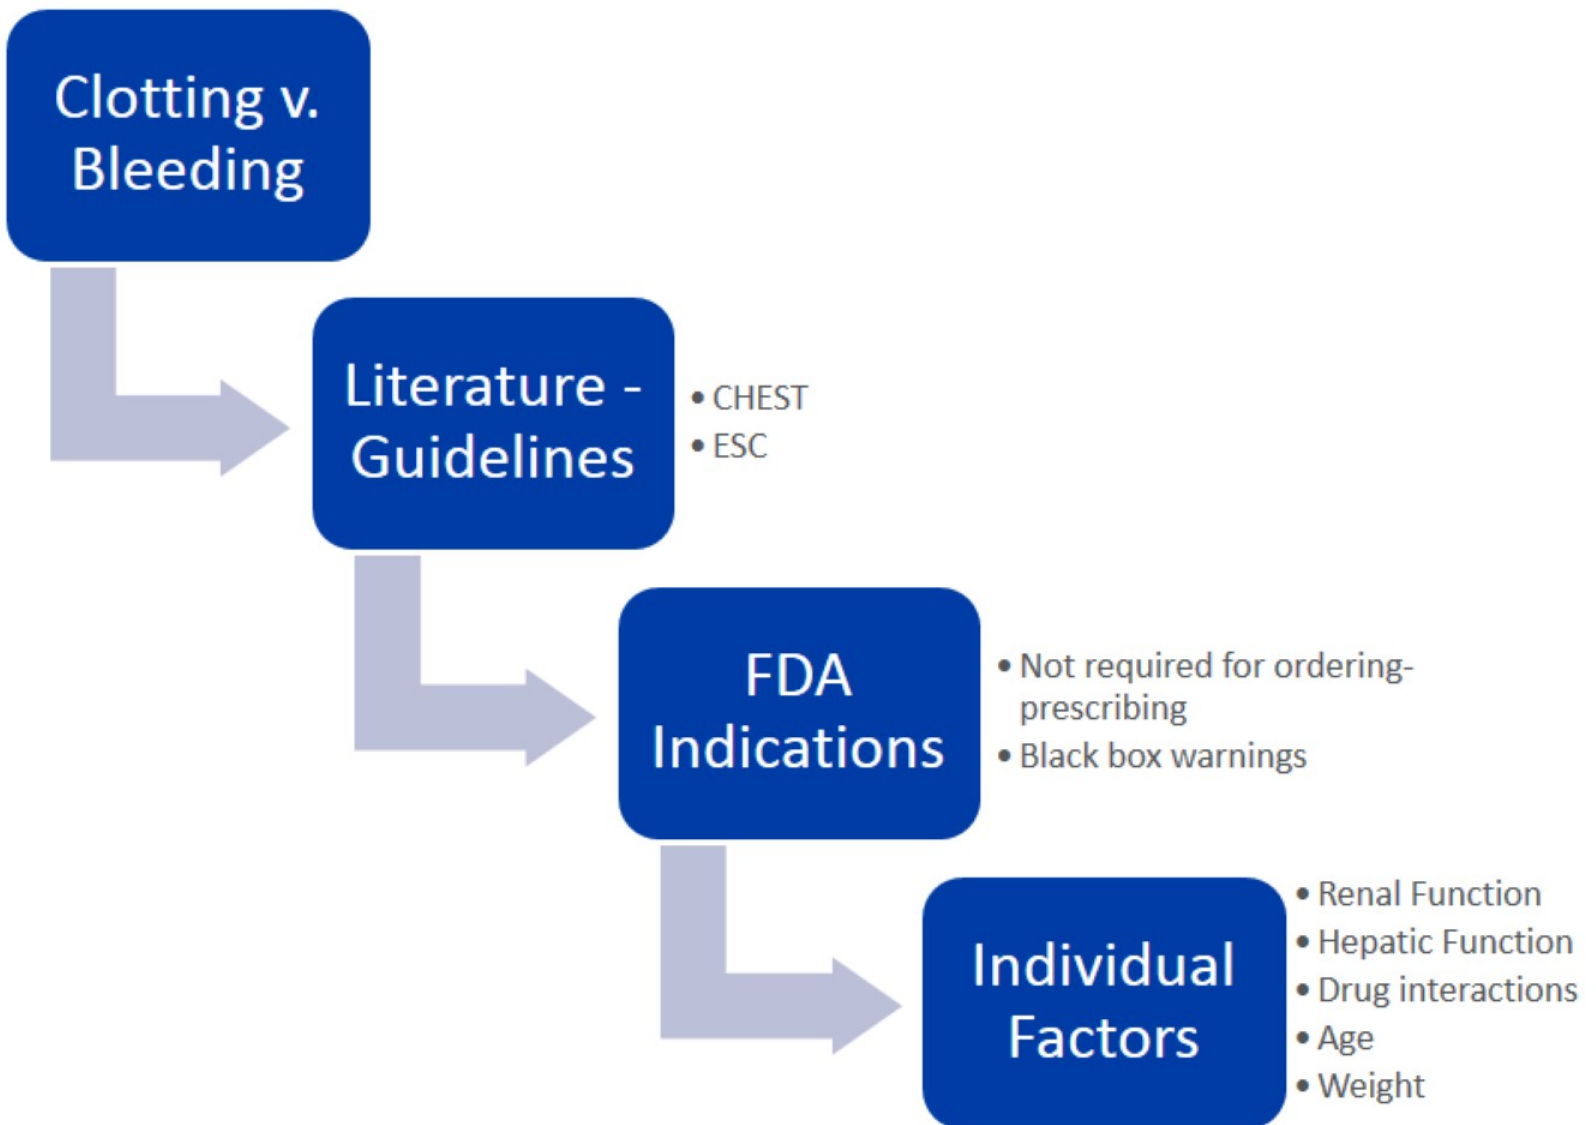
Clotting v. Bleeding

Literature - Guidelines

- CHEST
- ESC

FDA Indications

- Not required for ordering-prescribing
- Black box warnings

Individual Factors

- Renal Function
- Hepatic Function
- Drug interactions
- Age
- Weight